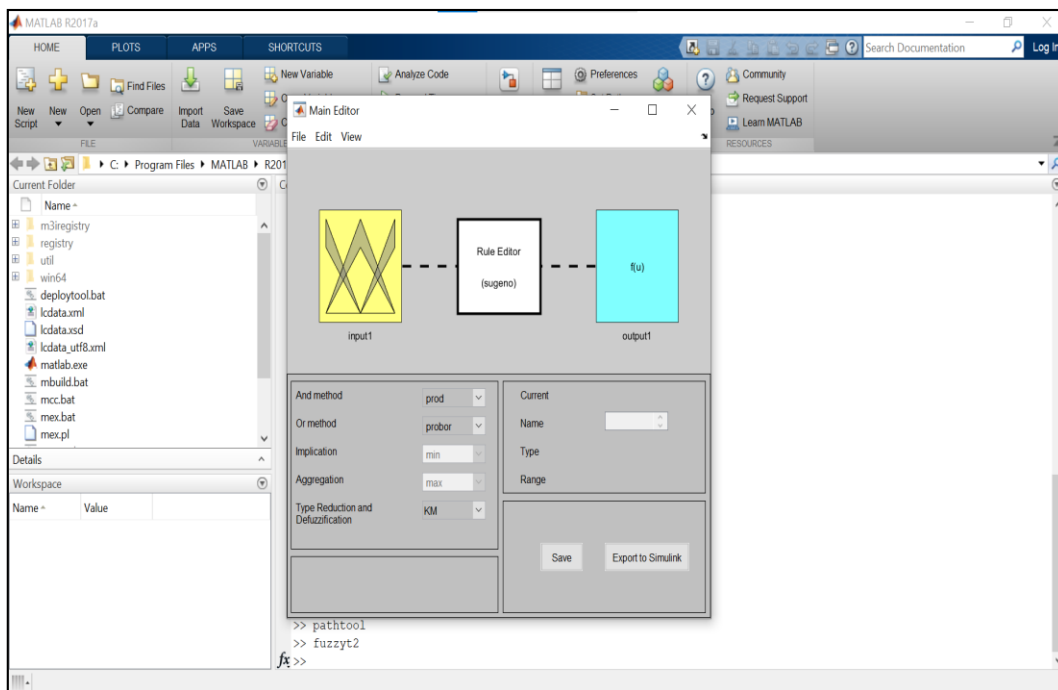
MATLAB R2017a

HOME PLOTS APPS SHORTCUTS

Search Documentation Log In

New Script New Open Find Files Compare Import Data Save Workspace New Variable Analyze Code Preferences Community Request Support Learn MATLAB

FILE VARIABLE RESOURCES

C: ▸ Program Files ▸ MATLAB ▸ R201

Current Folder

Name

m3iregistry
registry
util
win64
deploytool.bat
lcdata.xml
lcdata.xsd
lcdata_utf8.xml
matlab.exe
mbuild.bat
mcc.bat
mex.bat
mex.pl

Details

Workspace

Name Value

Main Editor

File Edit View

Rule Editor

(sugeno)

f(u)

input1

output1

And method prod

Or method probor

Implication min

Aggregation max

Type Reduction and Defuzzification KM

Current

Name

Type

Range

Save Export to Simulink

>> pathtool
>> fuzzyt2
$fx$ >>